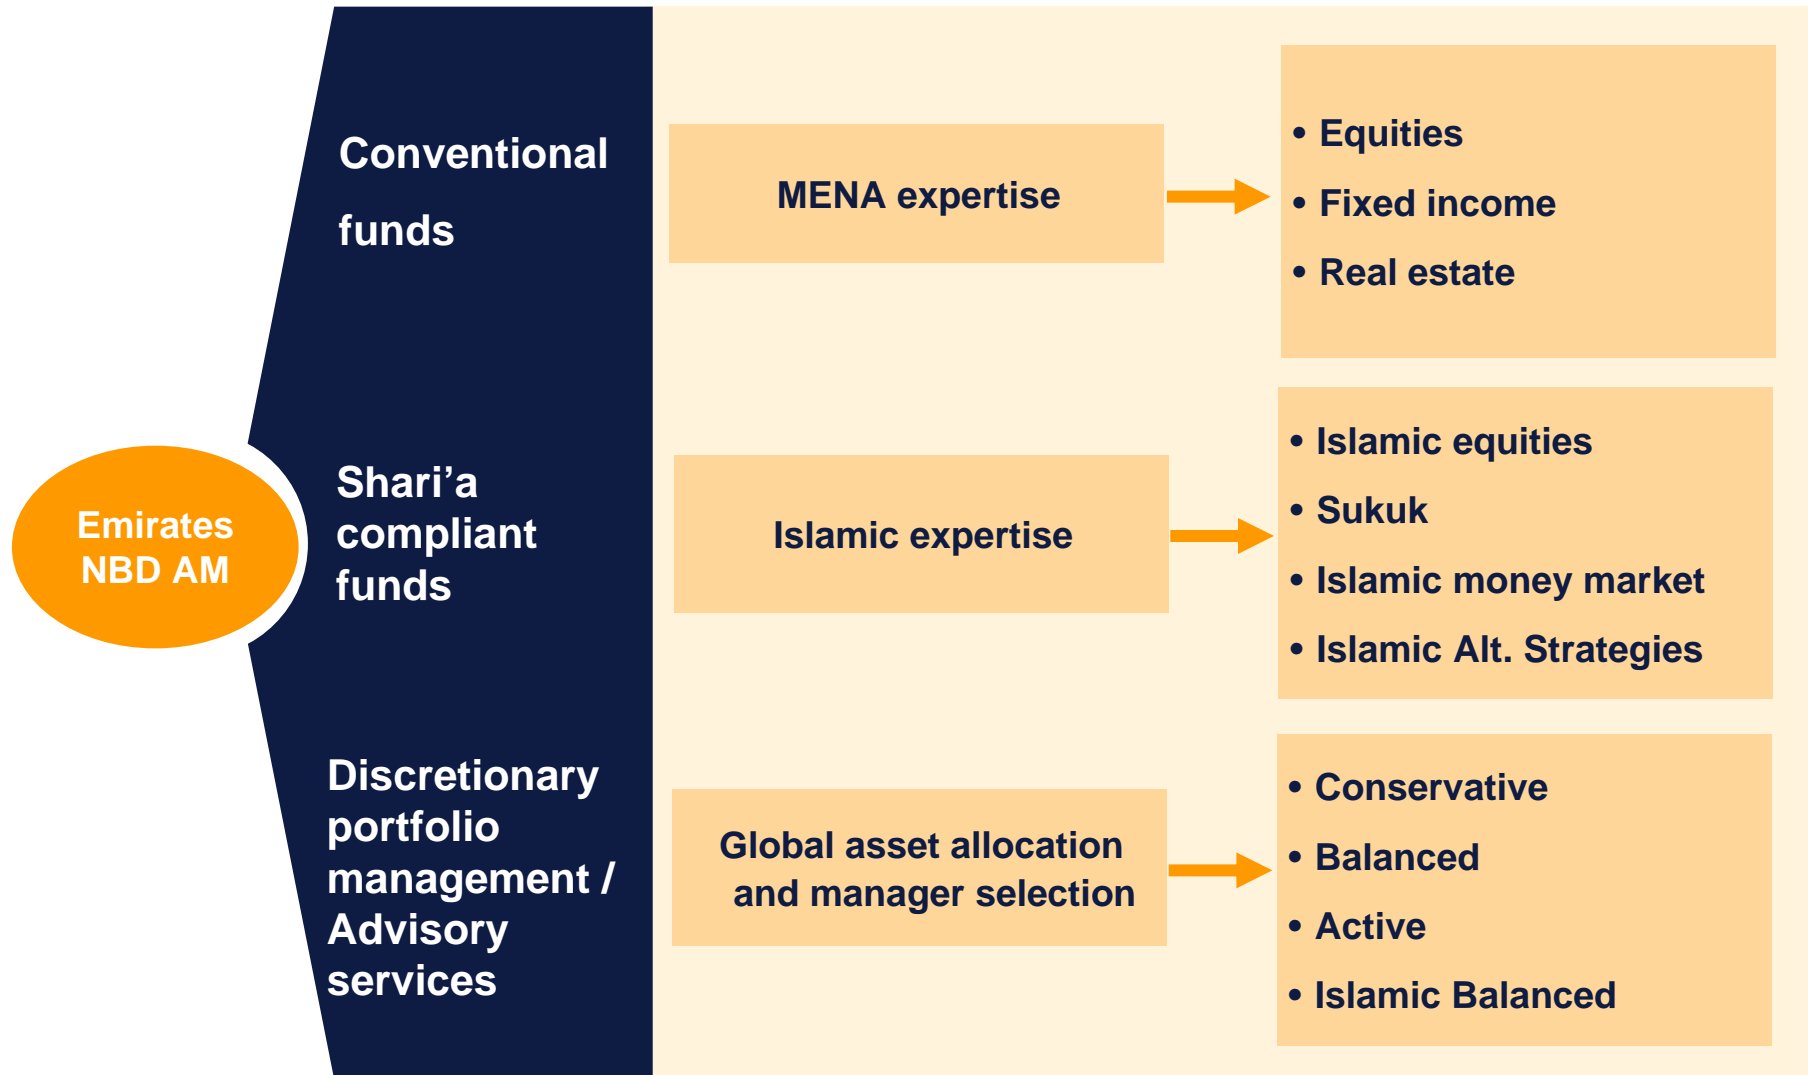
Emirates NBD AM

Conventional funds

MENA expertise

• Equities
• Fixed income
• Real estate

Shari’a compliant funds

Islamic expertise

• Islamic equities
• Sukuk
• Islamic money market
• Islamic Alt. Strategies

Discretionary portfolio management / Advisory services

Global asset allocation and manager selection

• Conservative
• Balanced
• Active
• Islamic Balanced